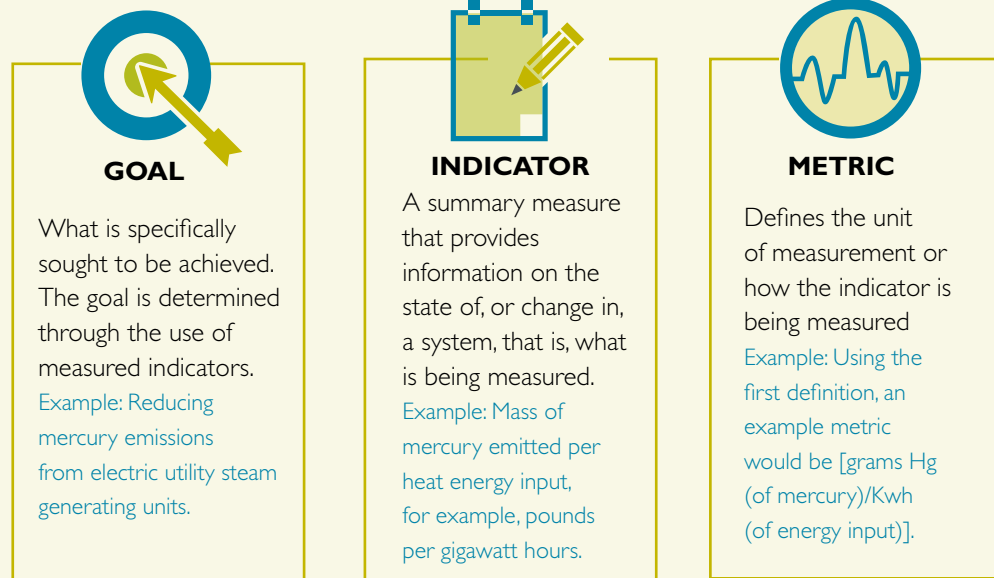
GOAL

What is specifically sought to be achieved. The goal is determined through the use of measured indicators.

Example: Reducing mercury emissions from electric utility steam generating units.

INDICATOR

A summary measure that provides information on the state of, or change in, a system, that is, what is being measured.

Example: Mass of mercury emitted per heat energy input, for example, pounds per gigawatt hours.

METRIC

Defines the unit of measurement or how the indicator is being measured

Example: Using the first definition, an example metric would be [grams Hg (of mercury)/Kwh (of energy input)].